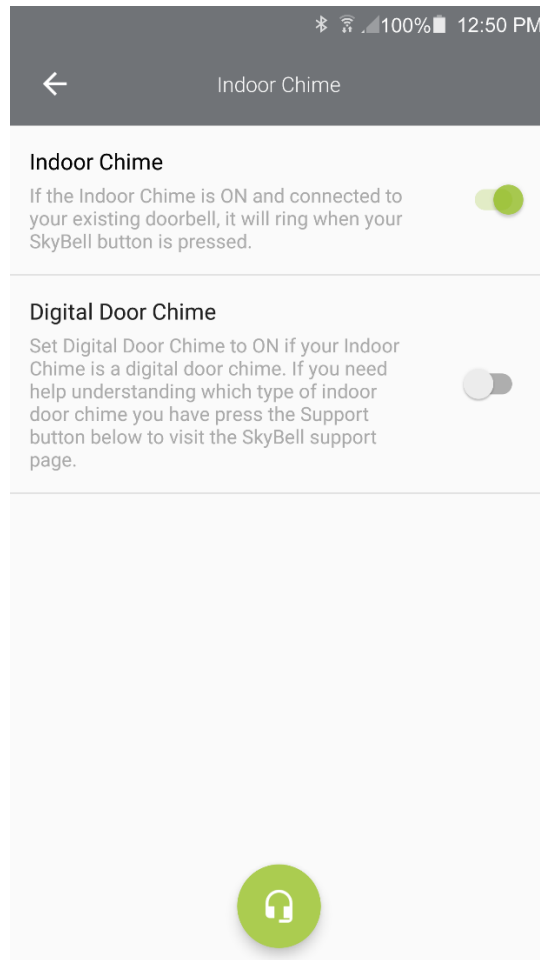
100% 12:50 PM

Indoor Chime

Indoor Chime
If the Indoor Chime is ON and connected to your existing doorbell, it will ring when your SkyBell button is pressed.

Digital Door Chime
Set Digital Door Chime to ON if your Indoor Chime is a digital door chime. If you need help understanding which type of indoor door chime you have press the Support button below to visit the SkyBell support page.